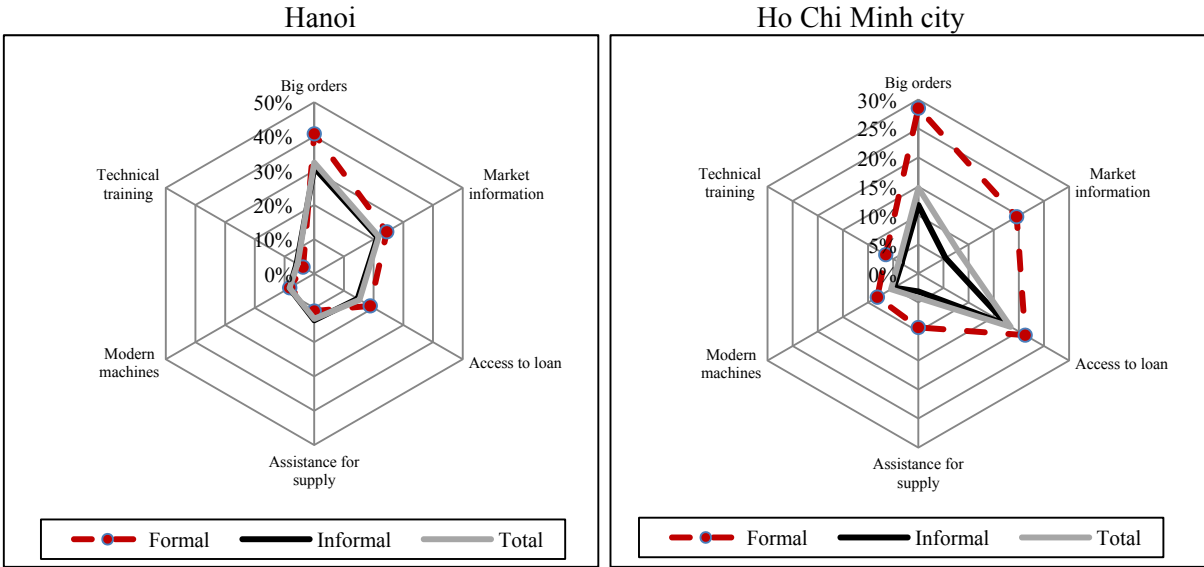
Hanoi

Big orders
50%
40%
30%
20%
10%
0%
Market information
Access to loan
Assistance for supply
Modern machines
Technical training

Formal Informal Total

Ho Chi Minh city

Big orders
30%
25%
20%
15%
10%
5%
0%
Market information
Access to loan
Assistance for supply
Modern machines
Technical training

Formal Informal Total